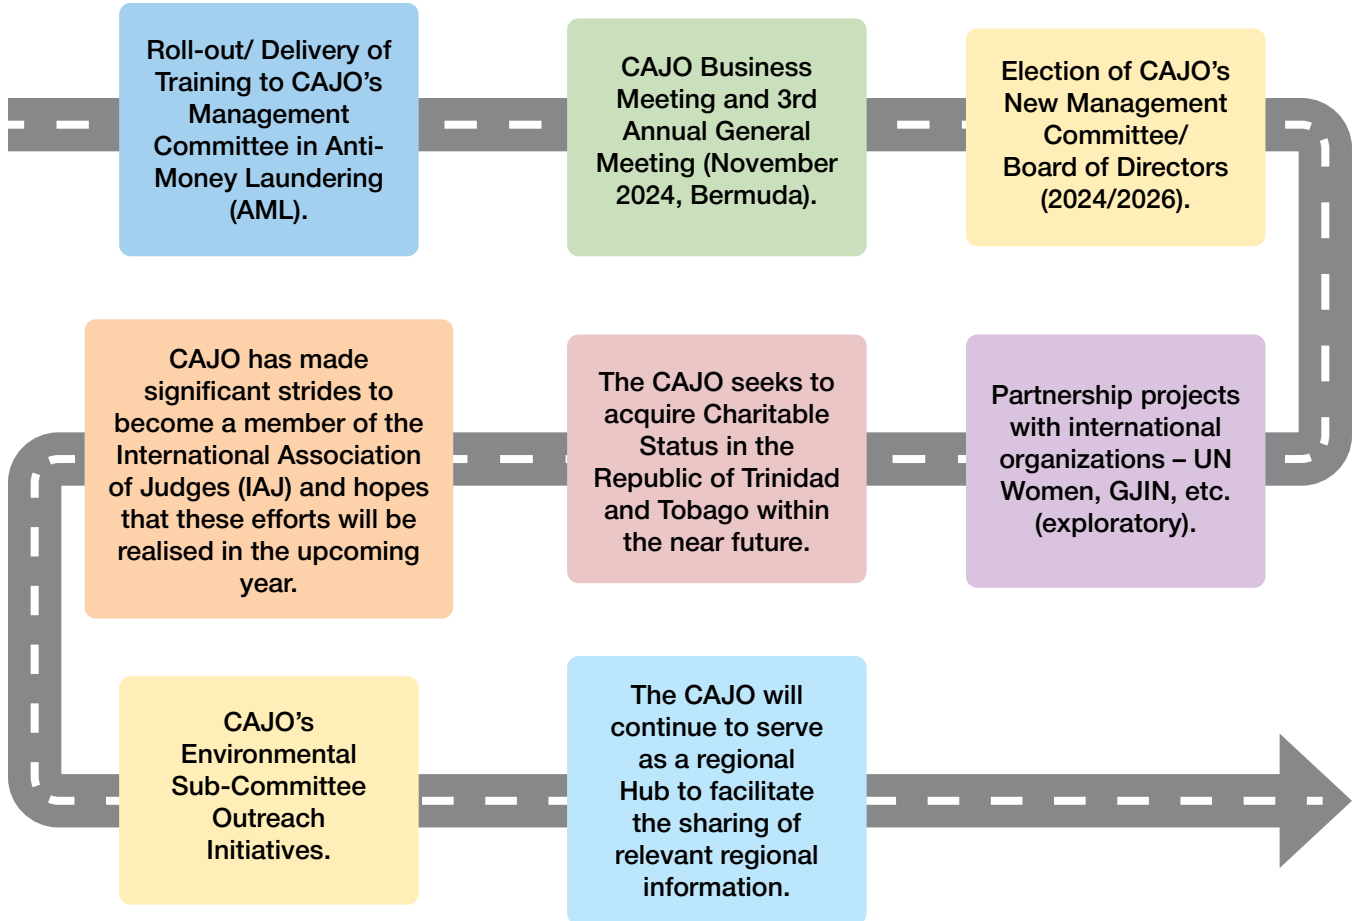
Roll-out/ Delivery of Training to CAJO's Management Committee in Anti-Money Laundering (AML).

CAJO Business Meeting and 3rd Annual General Meeting (November 2024, Bermuda).

Election of CAJO's New Management Committee/ Board of Directors (2024/2026).

Partnership projects with international organizations – UN Women, GJIN, etc. (exploratory).

The CAJO seeks to acquire Charitable Status in the Republic of Trinidad and Tobago within the near future.

CAJO has made significant strides to become a member of the International Association of Judges (IAJ) and hopes that these efforts will be realised in the upcoming year.

CAJO's Environmental Sub-Committee Outreach Initiatives.

The CAJO will continue to serve as a regional Hub to facilitate the sharing of relevant regional information.